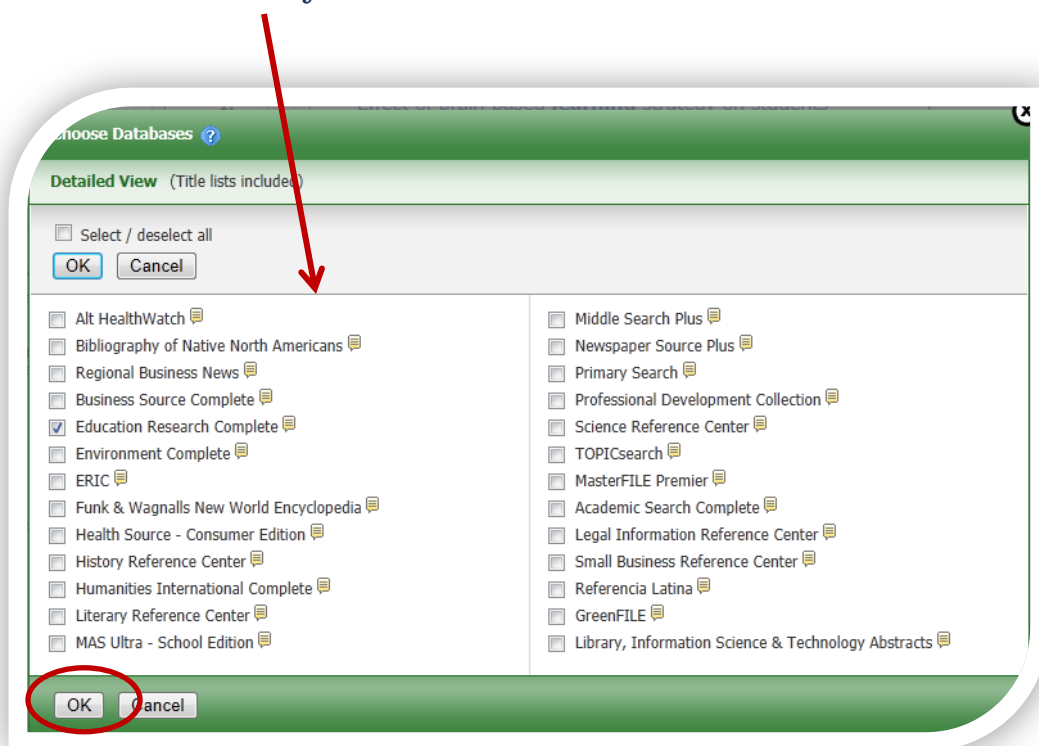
hoose Databases

Detailed View (Title lists included)

Select / deselect all

OK Cancel

Alt HealthWatch
Bibliography of Native North Americans
Regional Business News
Business Source Complete
Education Research Complete
Environment Complete
ERIC
Funk & Wagnalls New World Encyclopedia
Health Source - Consumer Edition
History Reference Center
Humanities International Complete
Literary Reference Center
MAS Ultra - School Edition

Middle Search Plus
Newspaper Source Plus
Primary Search
Professional Development Collection
Science Reference Center
TOPICsearch
MasterFILE Premier
Academic Search Complete
Legal Information Reference Center
Small Business Reference Center
Referencia Latina
GreenFILE
Library, Information Science & Technology Abstracts

OK Cancel